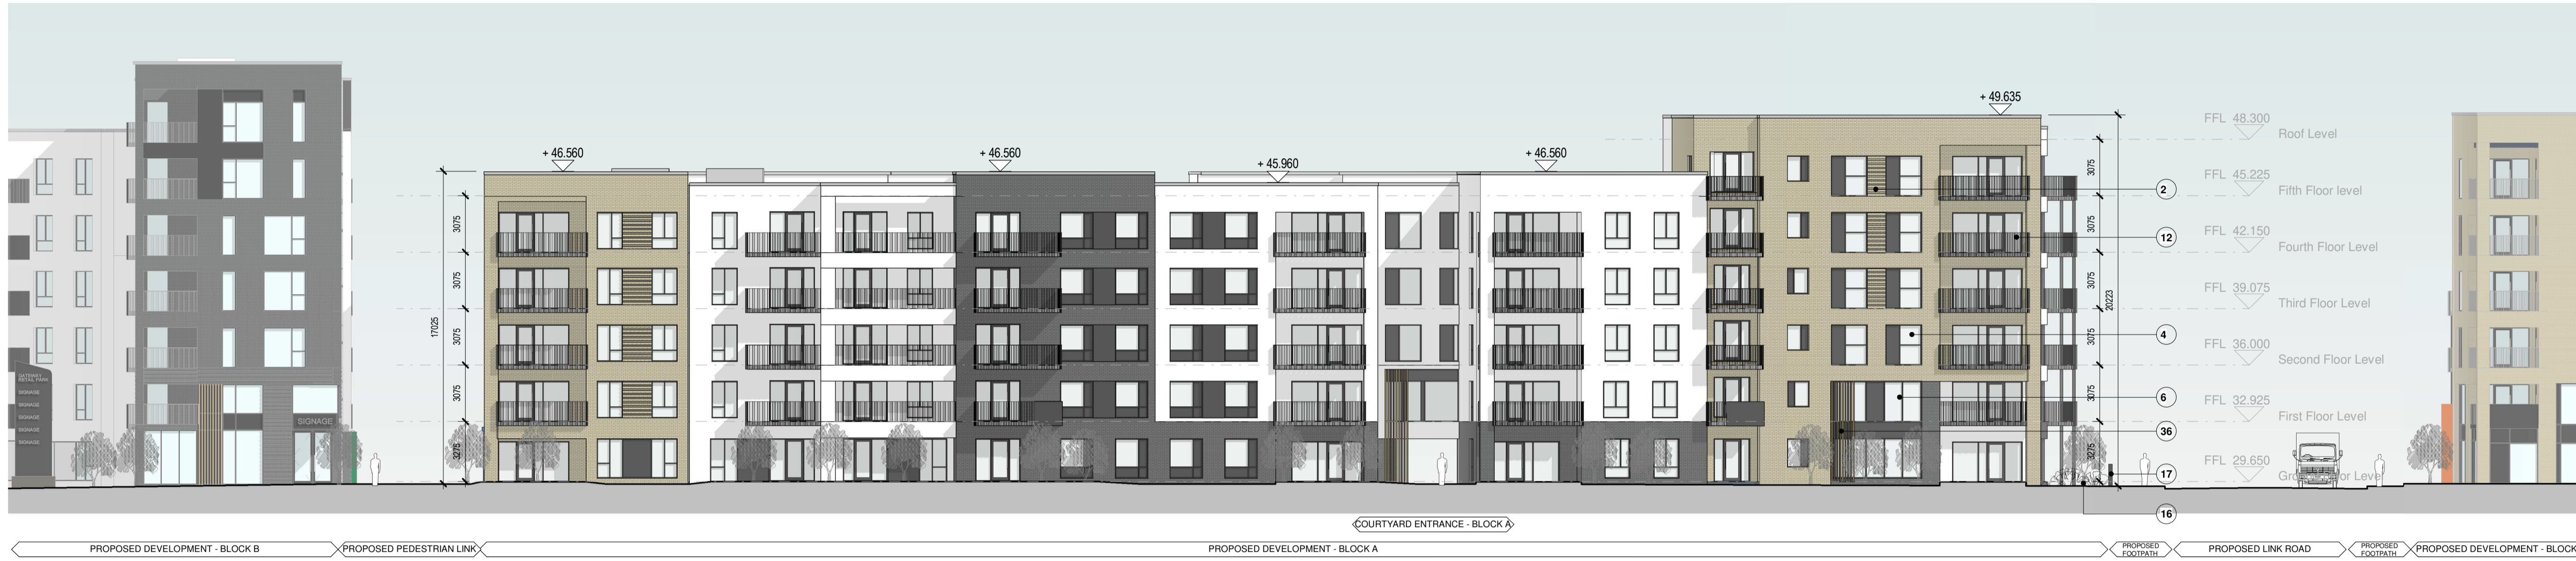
GATEWAY RETAIL PARK
SIGNAGE
SIGNAGE
SIGNAGE
SIGNAGE
SIGNAGE

+ 46.560
+ 46.560
+ 45.960
+ 46.560
+ 49.635

3075
3075
3075
3075
3275
17025

3075
3075
3075
3075
3075
3275
20223

FFL 48.300 Roof Level
FFL 45.225 Fifth Floor level
FFL 42.150 Fourth Floor Level
FFL 39.075 Third Floor Level
FFL 36.000 Second Floor Level
FFL 32.925 First Floor Level
FFL 29.650 Ground Floor Level

2
12
4
6
36
17
16

COURTYARD ENTRANCE - BLOCK A

PROPOSED DEVELOPMENT - BLOCK B
PROPOSED PEDESTRIAN LINK
PROPOSED DEVELOPMENT - BLOCK A
PROPOSED FOOTPATH
PROPOSED LINK ROAD
PROPOSED FOOTPATH
PROPOSED DEVELOPMENT - BLOCK